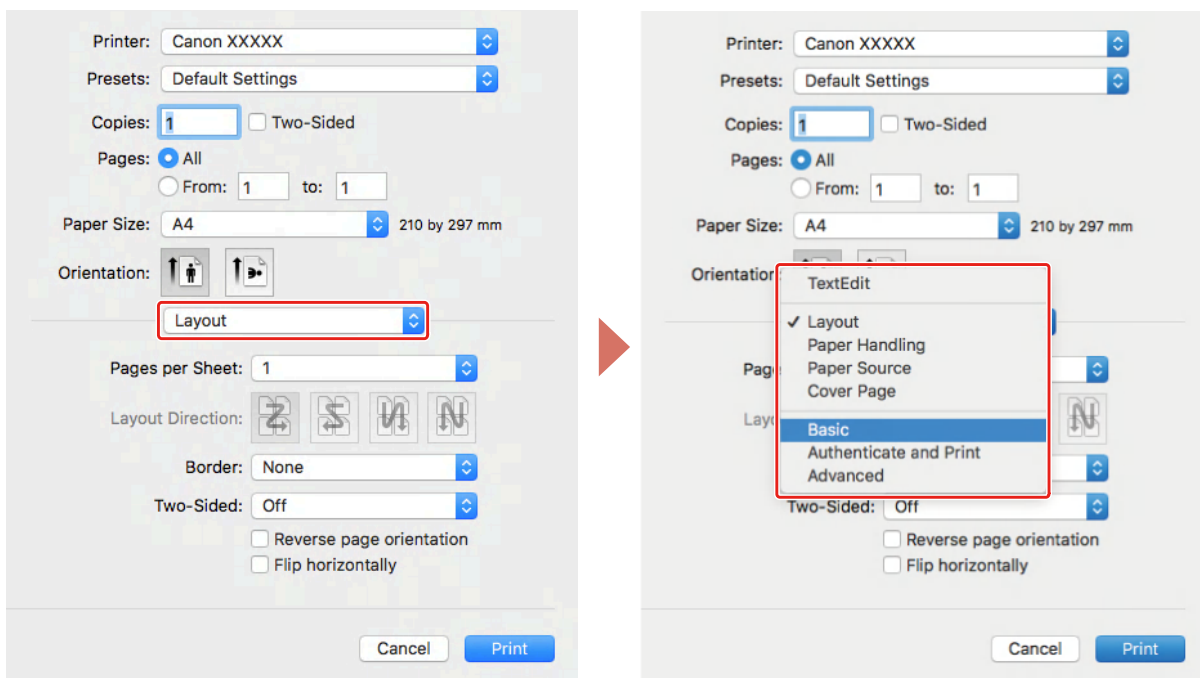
Printer: Canon XXXXX
Presets: Default Settings
Copies: 1 Two-Sided
Pages: All
From: 1 to: 1
Paper Size: A4 210 by 297 mm
Orientation:
Layout
Pages per Sheet: 1
Layout Direction:
Border: None
Two-Sided: Off
Reverse page orientation
Flip horizontally
Cancel Print

Printer: Canon XXXXX
Presets: Default Settings
Copies: 1 Two-Sided
Pages: All
From: 1 to: 1
Paper Size: A4 210 by 297 mm
Orientation
TextEdit
✓ Layout
Paper Handling
Paper Source
Cover Page
Basic
Authenticate and Print
Advanced
Page
Layo
Two-Sided: Off
Reverse page orientation
Flip horizontally
Cancel Print